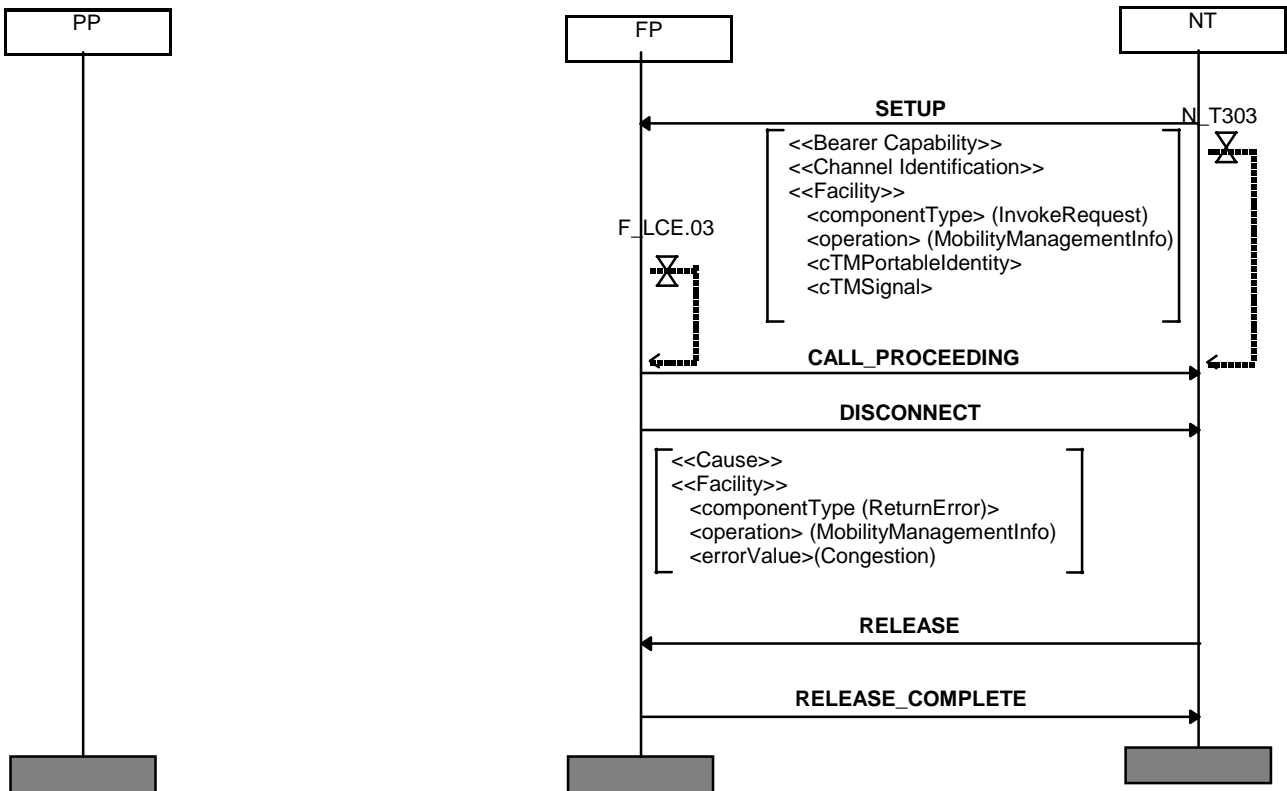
PP

FP

NT

SETUP

N_T303

<<Bearer Capability>>
<<Channel Identification>>
<<Facility>>
<componentType> (InvokeRequest)
<operation> (MobilityManagementInfo)
<cTMPortableIdentity>
<cTMSignal>

F_LCE.03

CALL_PROCEEDING

DISCONNECT

<<Cause>>
<<Facility>>
<componentType (ReturnError)>
<operation> (MobilityManagementInfo)
<errorValue>(Congestion)

RELEASE

RELEASE_COMPLETE